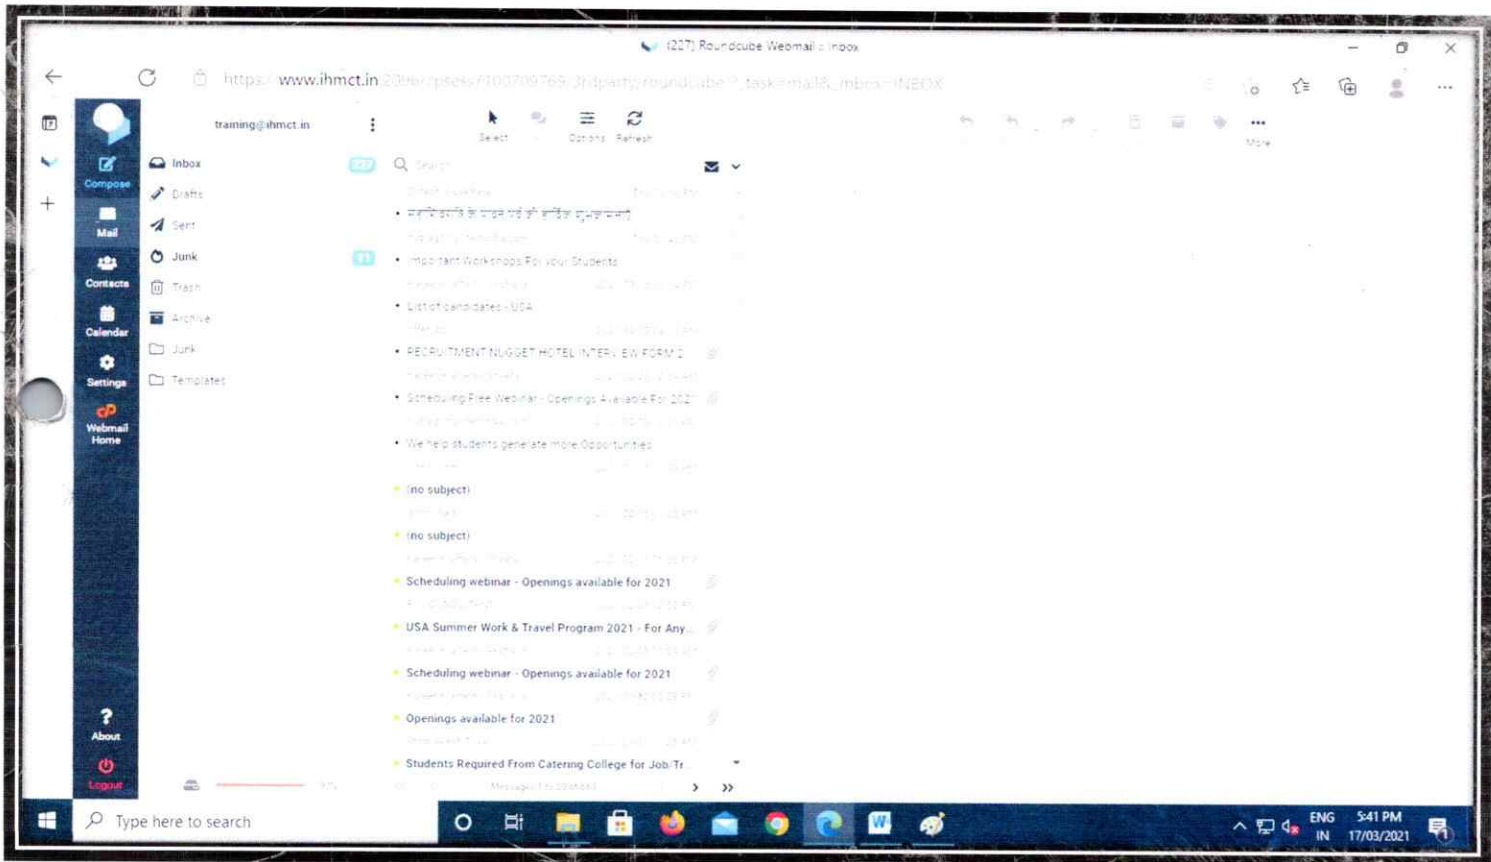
(227) Roundcube Webmail :: Inbox

https://www.ihmct.in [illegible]

training@ihmct.in

Compose
Mail
Contacts
Calendar
Settings
Webmail Home
About
Logout

Inbox 227
Drafts
Sent
Junk
Trash
Archive
Junk
Templates

Select
Options
Refresh
More

Search

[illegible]

Important Workshops For your Students

List of candidates - USA

RECRUITMENT NUGGET HOTEL INTERVIEW FORM 2

Scheduling Free Webinar - Openings Available For 2021

We help students generate more Opportunities

(no subject)

(no subject)

Scheduling webinar - Openings available for 2021

USA Summer Work & Travel Program 2021 - For Any...

Scheduling webinar - Openings available for 2021

Openings available for 2021

Students Required From Catering College for Job/Tr...

Type here to search

ENG IN 5:41 PM 17/03/2021